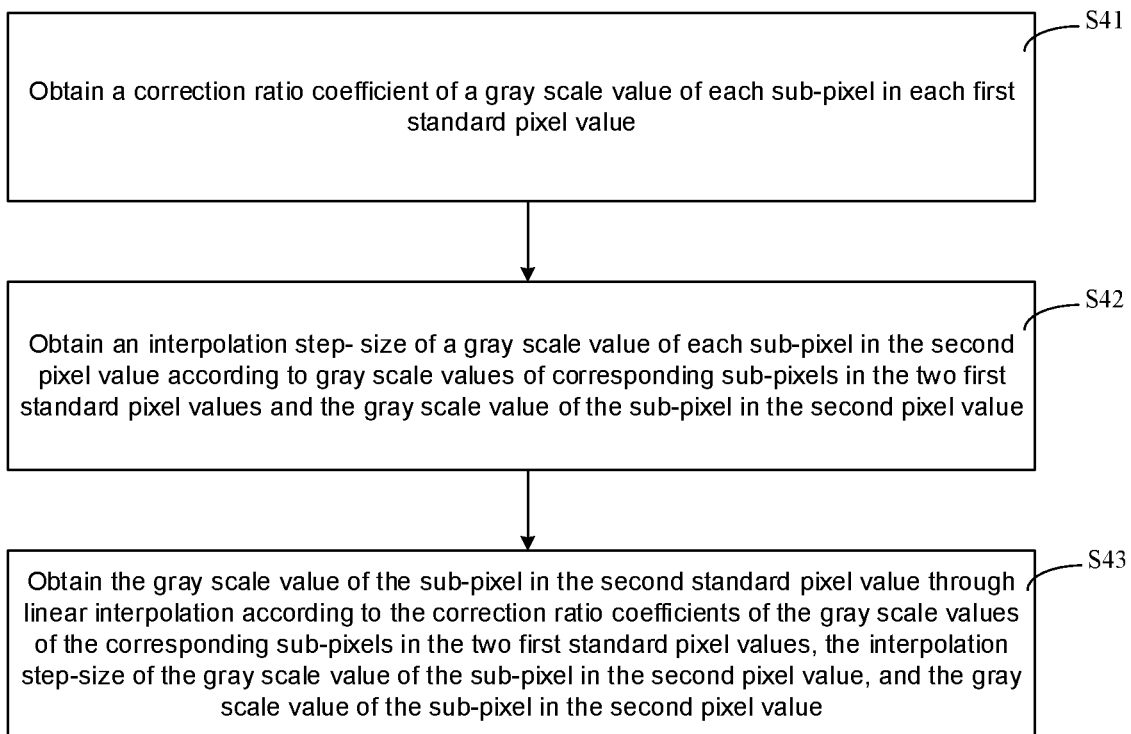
S41

Obtain a correction ratio coefficient of a gray scale value of each sub-pixel in each first standard pixel value

S42

Obtain an interpolation step- size of a gray scale value of each sub-pixel in the second pixel value according to gray scale values of corresponding sub-pixels in the two first standard pixel values and the gray scale value of the sub-pixel in the second pixel value

S43

Obtain the gray scale value of the sub-pixel in the second standard pixel value through linear interpolation according to the correction ratio coefficients of the gray scale values of the corresponding sub-pixels in the two first standard pixel values, the interpolation step-size of the gray scale value of the sub-pixel in the second pixel value, and the gray scale value of the sub-pixel in the second pixel value